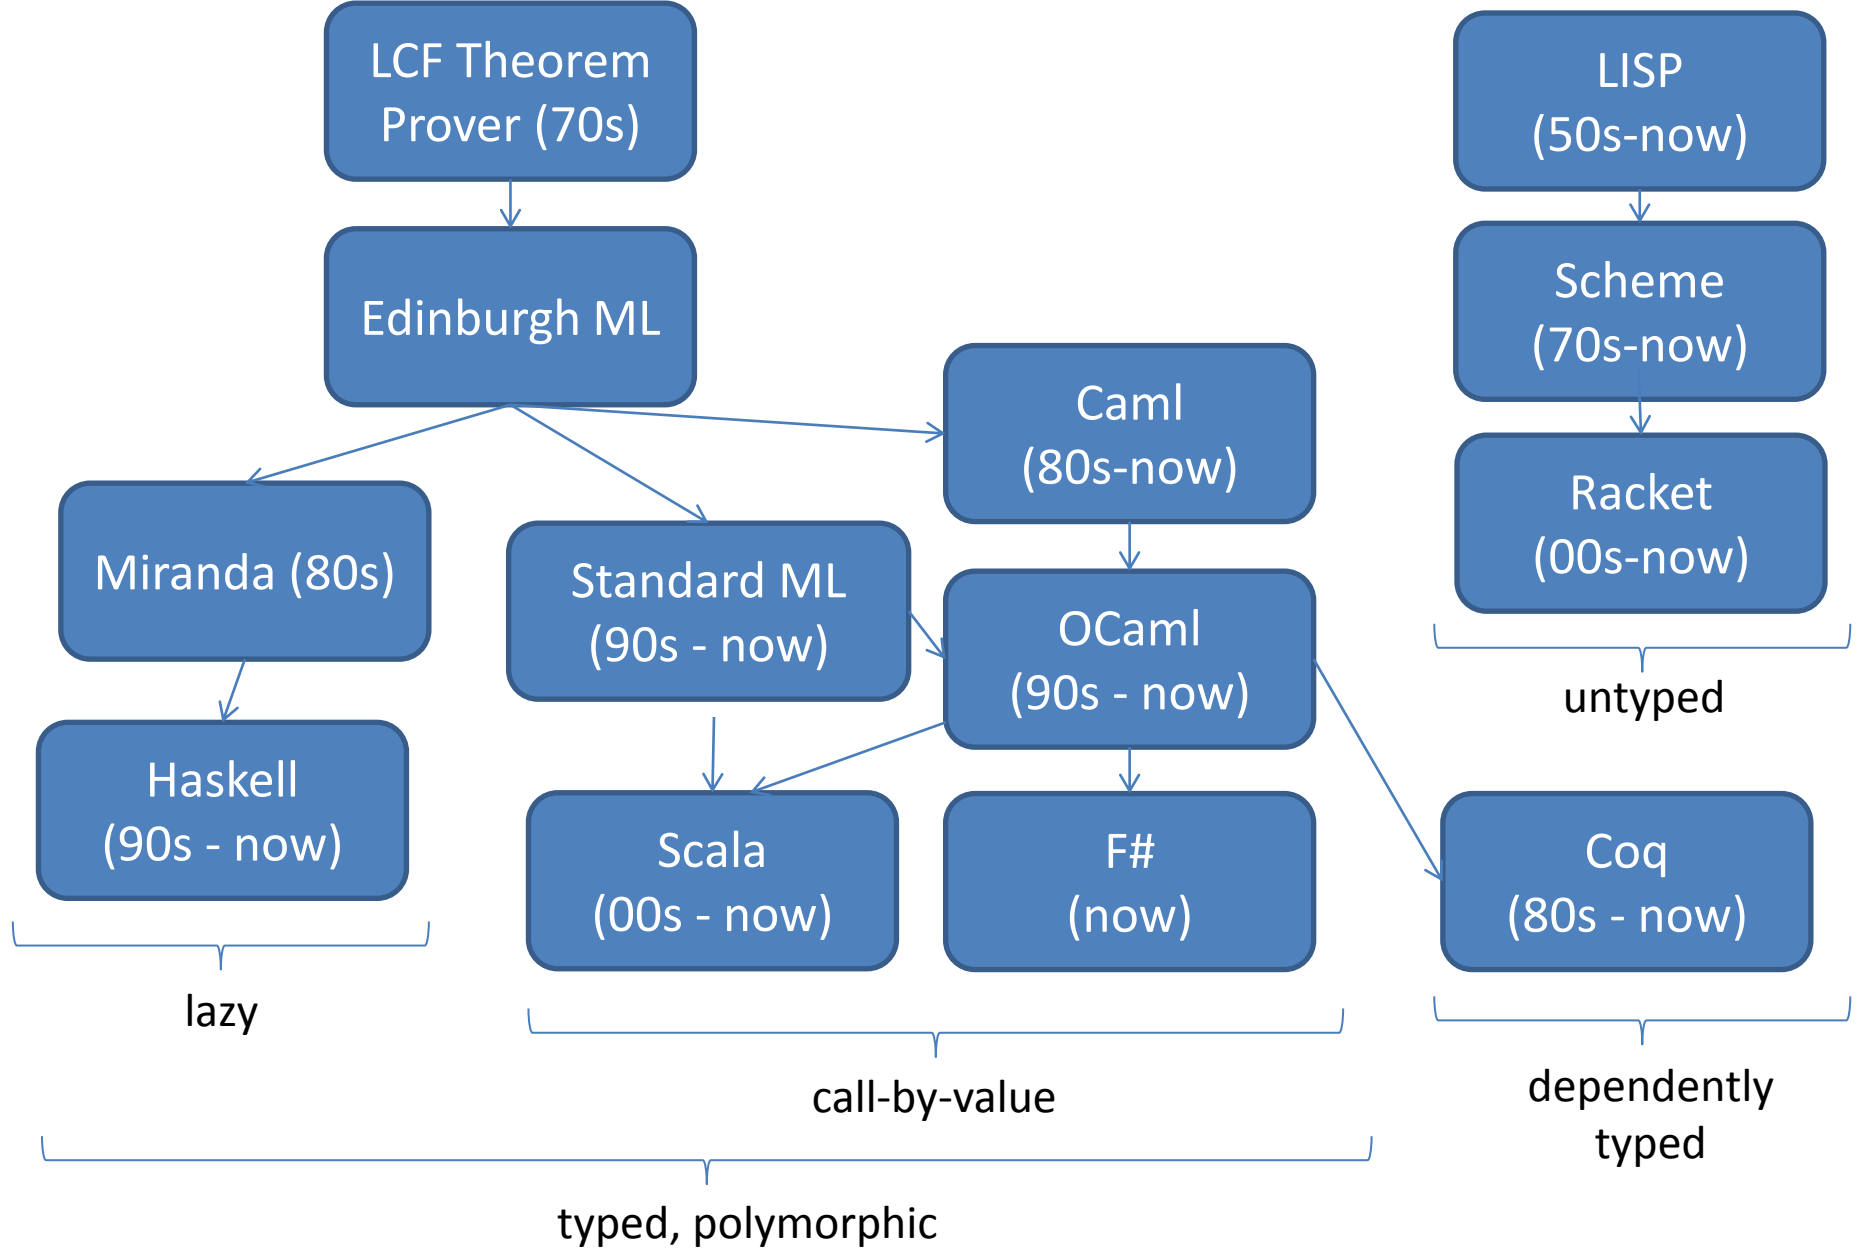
LCF Theorem Prover (70s)

Edinburgh ML

LISP (50s-now)

Scheme (70s-now)

Racket (00s-now)

untyped

Caml (80s-now)

Miranda (80s)

Standard ML (90s - now)

OCaml (90s - now)

Haskell (90s - now)

Scala (00s - now)

F# (now)

Coq (80s - now)

lazy

call-by-value

dependently typed

typed, polymorphic